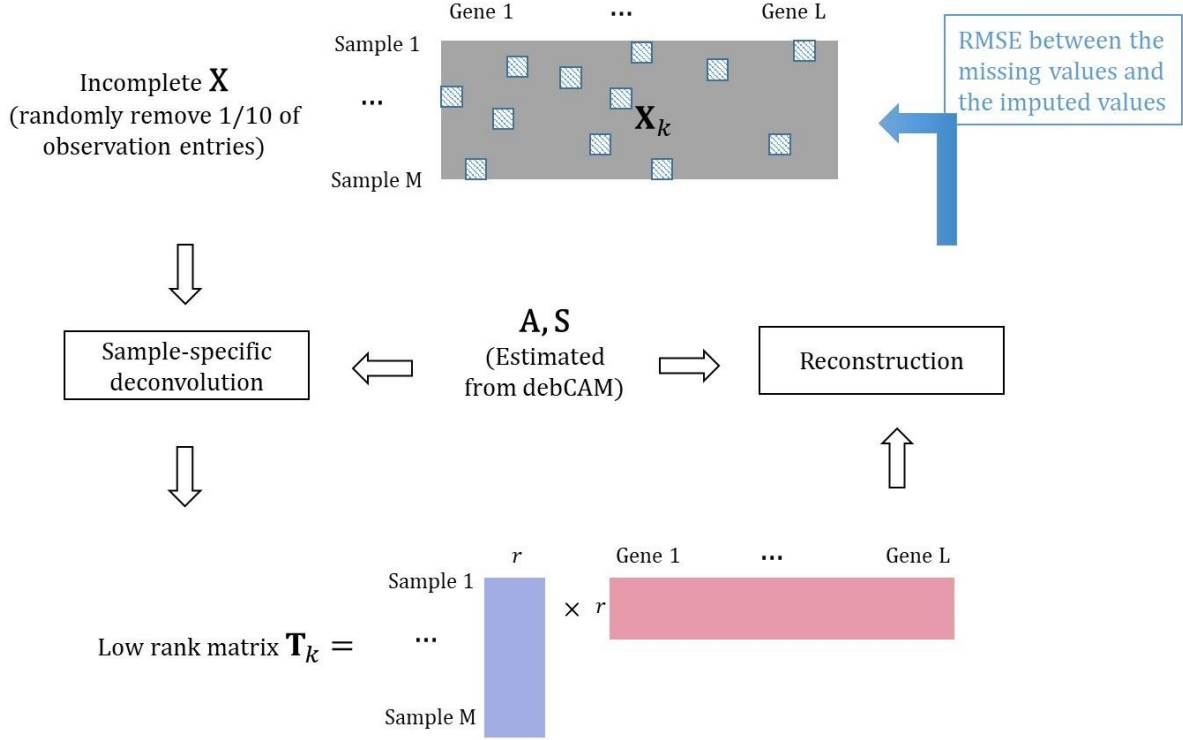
Gene 1 ... Gene L

Sample 1

...

Sample M

$\mathbf{X}_k$

Incomplete $\mathbf{X}$ (randomly remove 1/10 of observation entries)

RMSE between the missing values and the imputed values

Sample-specific deconvolution

$\mathbf{A}, \mathbf{S}$ (Estimated from debCAM)

Reconstruction

$r$

Gene 1 ... Gene L

Sample 1

...

Sample M

$\times$ $r$

Low rank matrix $\mathbf{T}_k =$